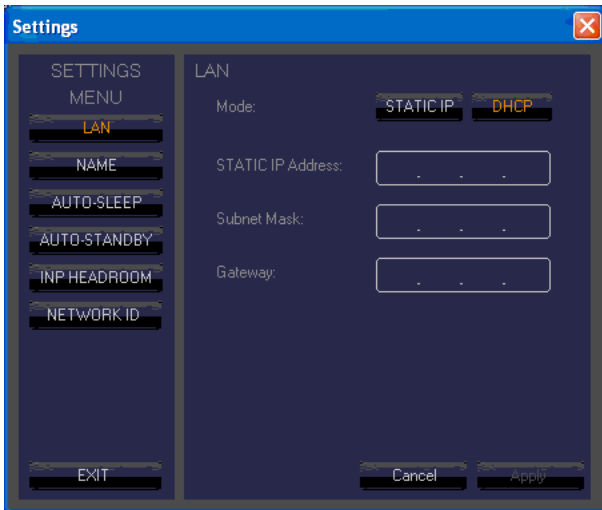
Settings

SETTINGS MENU

LAN

NAME

AUTO-SLEEP

AUTO-STANDBY

INP HEADROOM

NETWORK ID

EXIT

LAN

Mode:

STATIC IP

DHCP

STATIC IP Address:

. . .

Subnet Mask:

. . .

Gateway:

. . .

Cancel

Apply